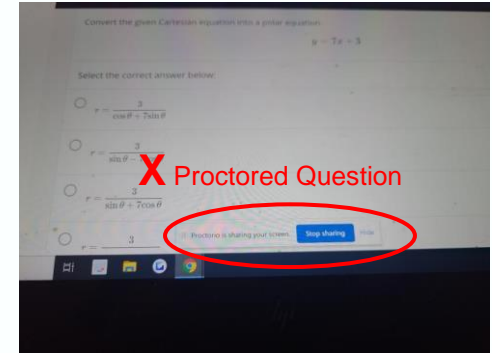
Convert the given Cartesian equation into a polar equation.

$y = 7x + 3$

Select the correct answer below:

$r = \frac{3}{\cos\theta + 7\sin\theta}$

$r = \frac{3}{\sin\theta - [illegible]}$

$r = \frac{3}{\sin\theta + 7\cos\theta}$

$r = \frac{3}{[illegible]}$

X Proctored Question

Proctorio is sharing your screen. Stop sharing Hide